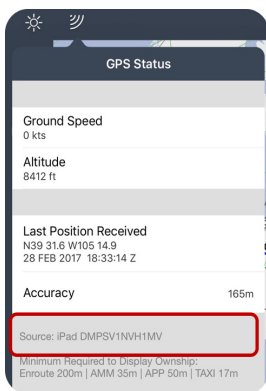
GPS Status

Ground Speed
0 kts

Altitude
8412 ft

Last Position Received
N39 31.6 W105 14.9
28 FEB 2017 18:33:14 Z

Accuracy 165m

Source: iPad DMPSV1NVH1MV

Minimum Required to Display Ownship:
Enroute 200m | AMM 35m | APP 50m | TAXI 17m